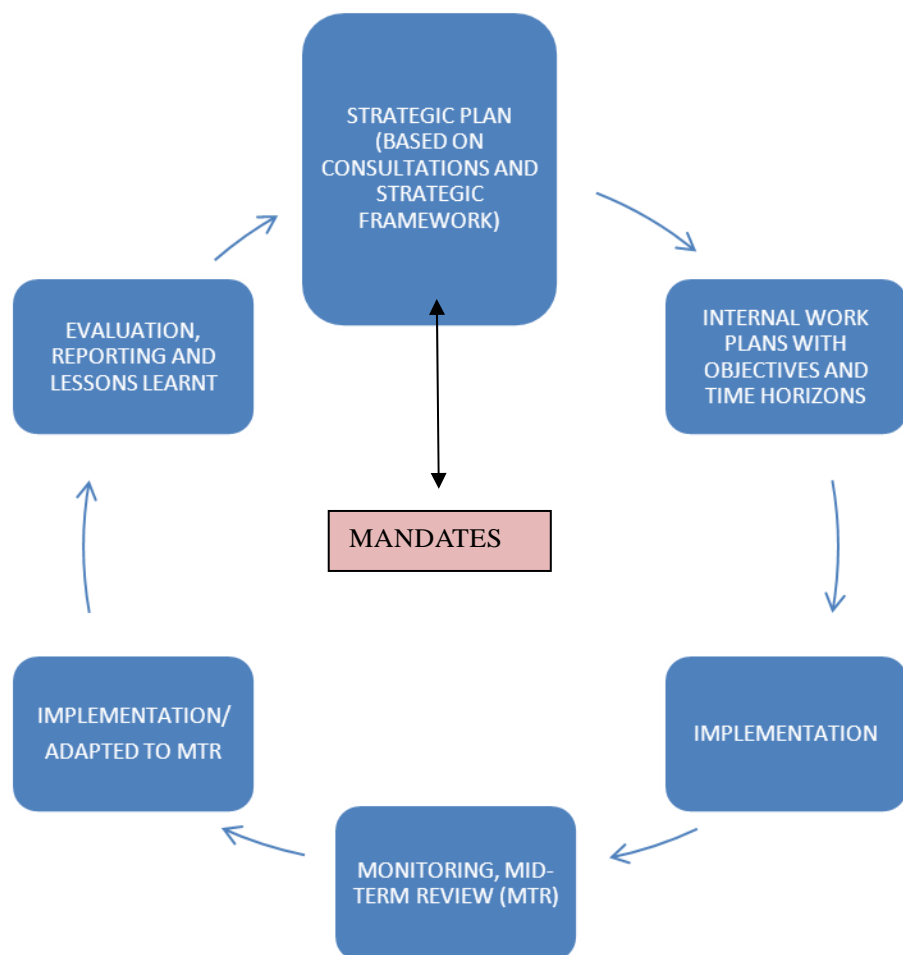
STRATEGIC PLAN (BASED ON CONSULTATIONS AND STRATEGIC FRAMEWORK)

INTERNAL WORK PLANS WITH OBJECTIVES AND TIME HORIZONS

IMPLEMENTATION

MONITORING, MID-TERM REVIEW (MTR)

IMPLEMENTATION/ ADAPTED TO MTR

EVALUATION, REPORTING AND LESSONS LEARNT

MANDATES